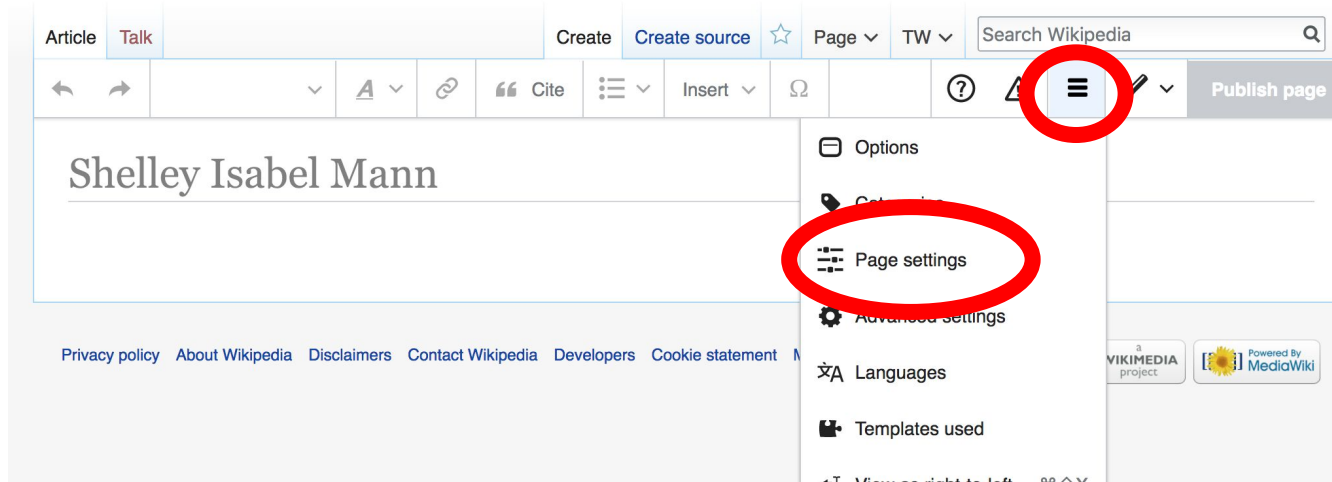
Article Talk

Create Create source Page TW Search Wikipedia

Cite Insert Ω

Publish page

Shelley Isabel Mann

Options

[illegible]

Page settings

Advanced settings

Languages

Templates used

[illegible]

Privacy policy About Wikipedia Disclaimers Contact Wikipedia Developers Cookie statement M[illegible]

a WIKIMEDIA project

Powered By MediaWiki